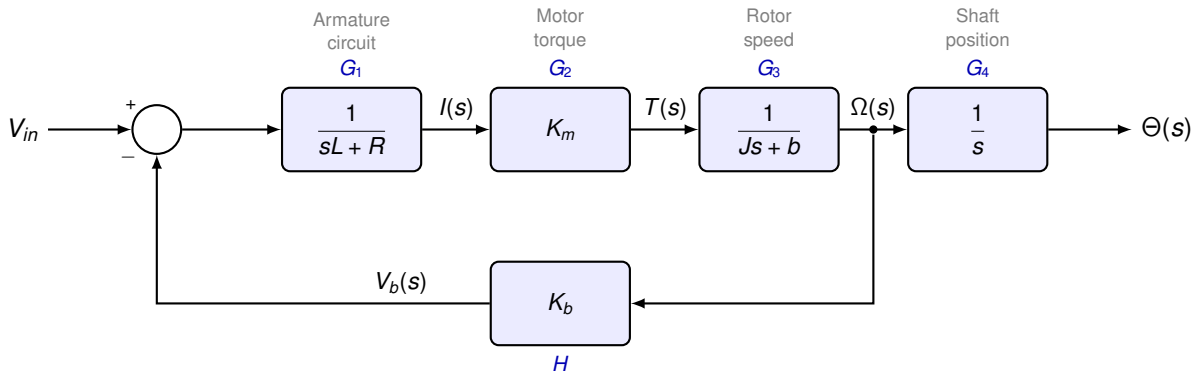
Armature circuit
$G_1$

Motor torque
$G_2$

Rotor speed
$G_3$

Shaft position
$G_4$

$V_{in}$

+

−

$\frac{1}{sL+R}$

$I(s)$

$K_m$

$T(s)$

$\frac{1}{Js+b}$

$\Omega(s)$

$\frac{1}{s}$

$\Theta(s)$

$V_b(s)$

$K_b$

$H$